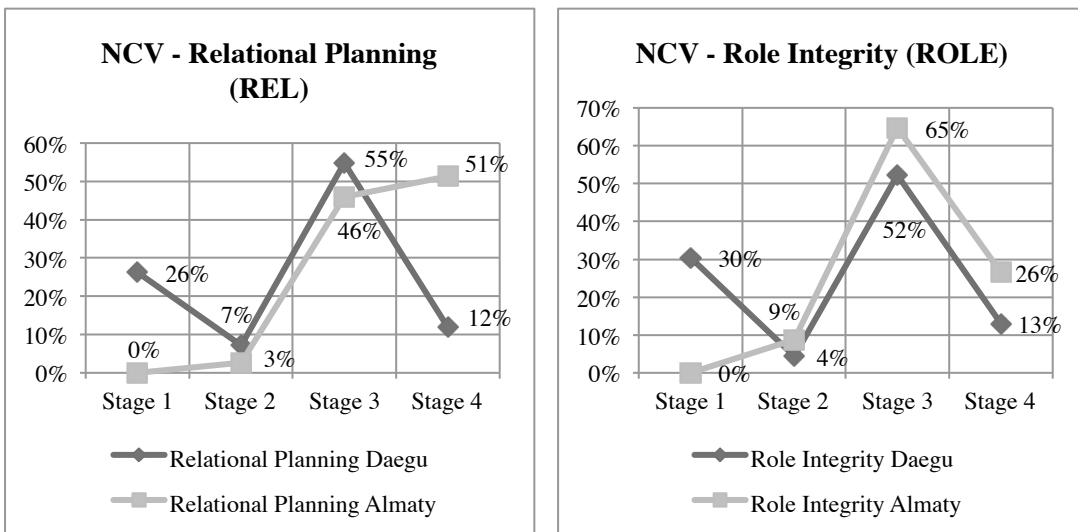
NCV - Relational Planning (REL)

60%
50%
40%
30%
20%
10%
0%

26%
7%
55%
12%
0%
3%
46%
51%

Stage 1 Stage 2 Stage 3 Stage 4

Relational Planning Daegu
Relational Planning Almaty

NCV - Role Integrity (ROLE)

70%
60%
50%
40%
30%
20%
10%
0%

30%
4%
52%
13%
0%
9%
65%
26%

Stage 1 Stage 2 Stage 3 Stage 4

Role Integrity Daegu
Role Integrity Almaty